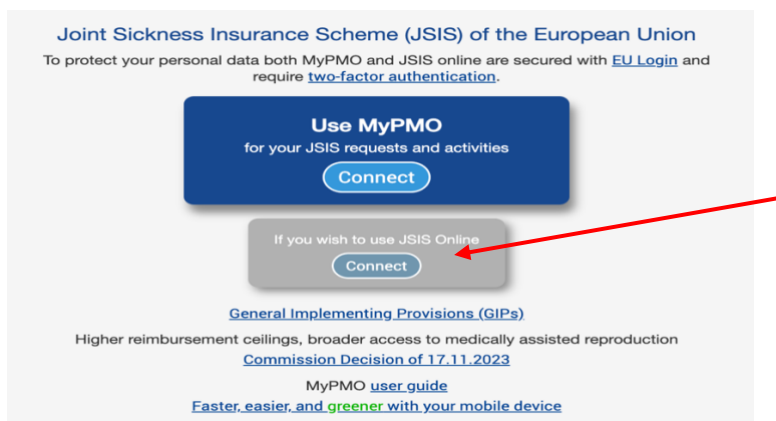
Joint Sickness Insurance Scheme (JSIS) of the European Union

To protect your personal data both MyPMO and JSIS online are secured with EU Login and require two-factor authentication.

Use MyPMO
for your JSIS requests and activities
Connect

If you wish to use JSIS Online
Connect

General Implementing Provisions (GIPs)

Higher reimbursement ceilings, broader access to medically assisted reproduction
Commission Decision of 17.11.2023

MyPMO user guide
Faster, easier, and greener with your mobile device